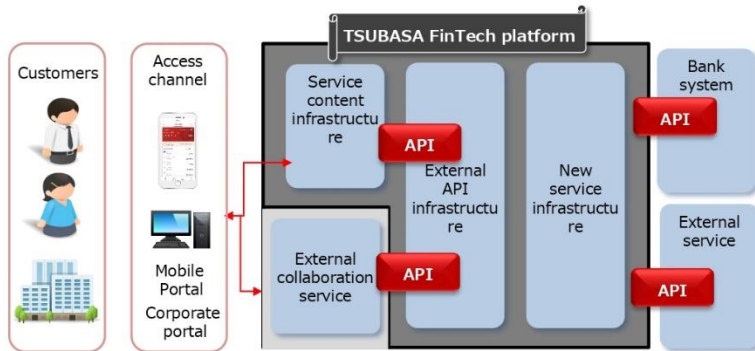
TSUBASA FinTech platform

Customers

Access channel

Mobile Portal
Corporate portal

Service content infrastructure

API

External API infrastructure

New service infrastructure

External collaboration service

API

Bank system

API

External service

API